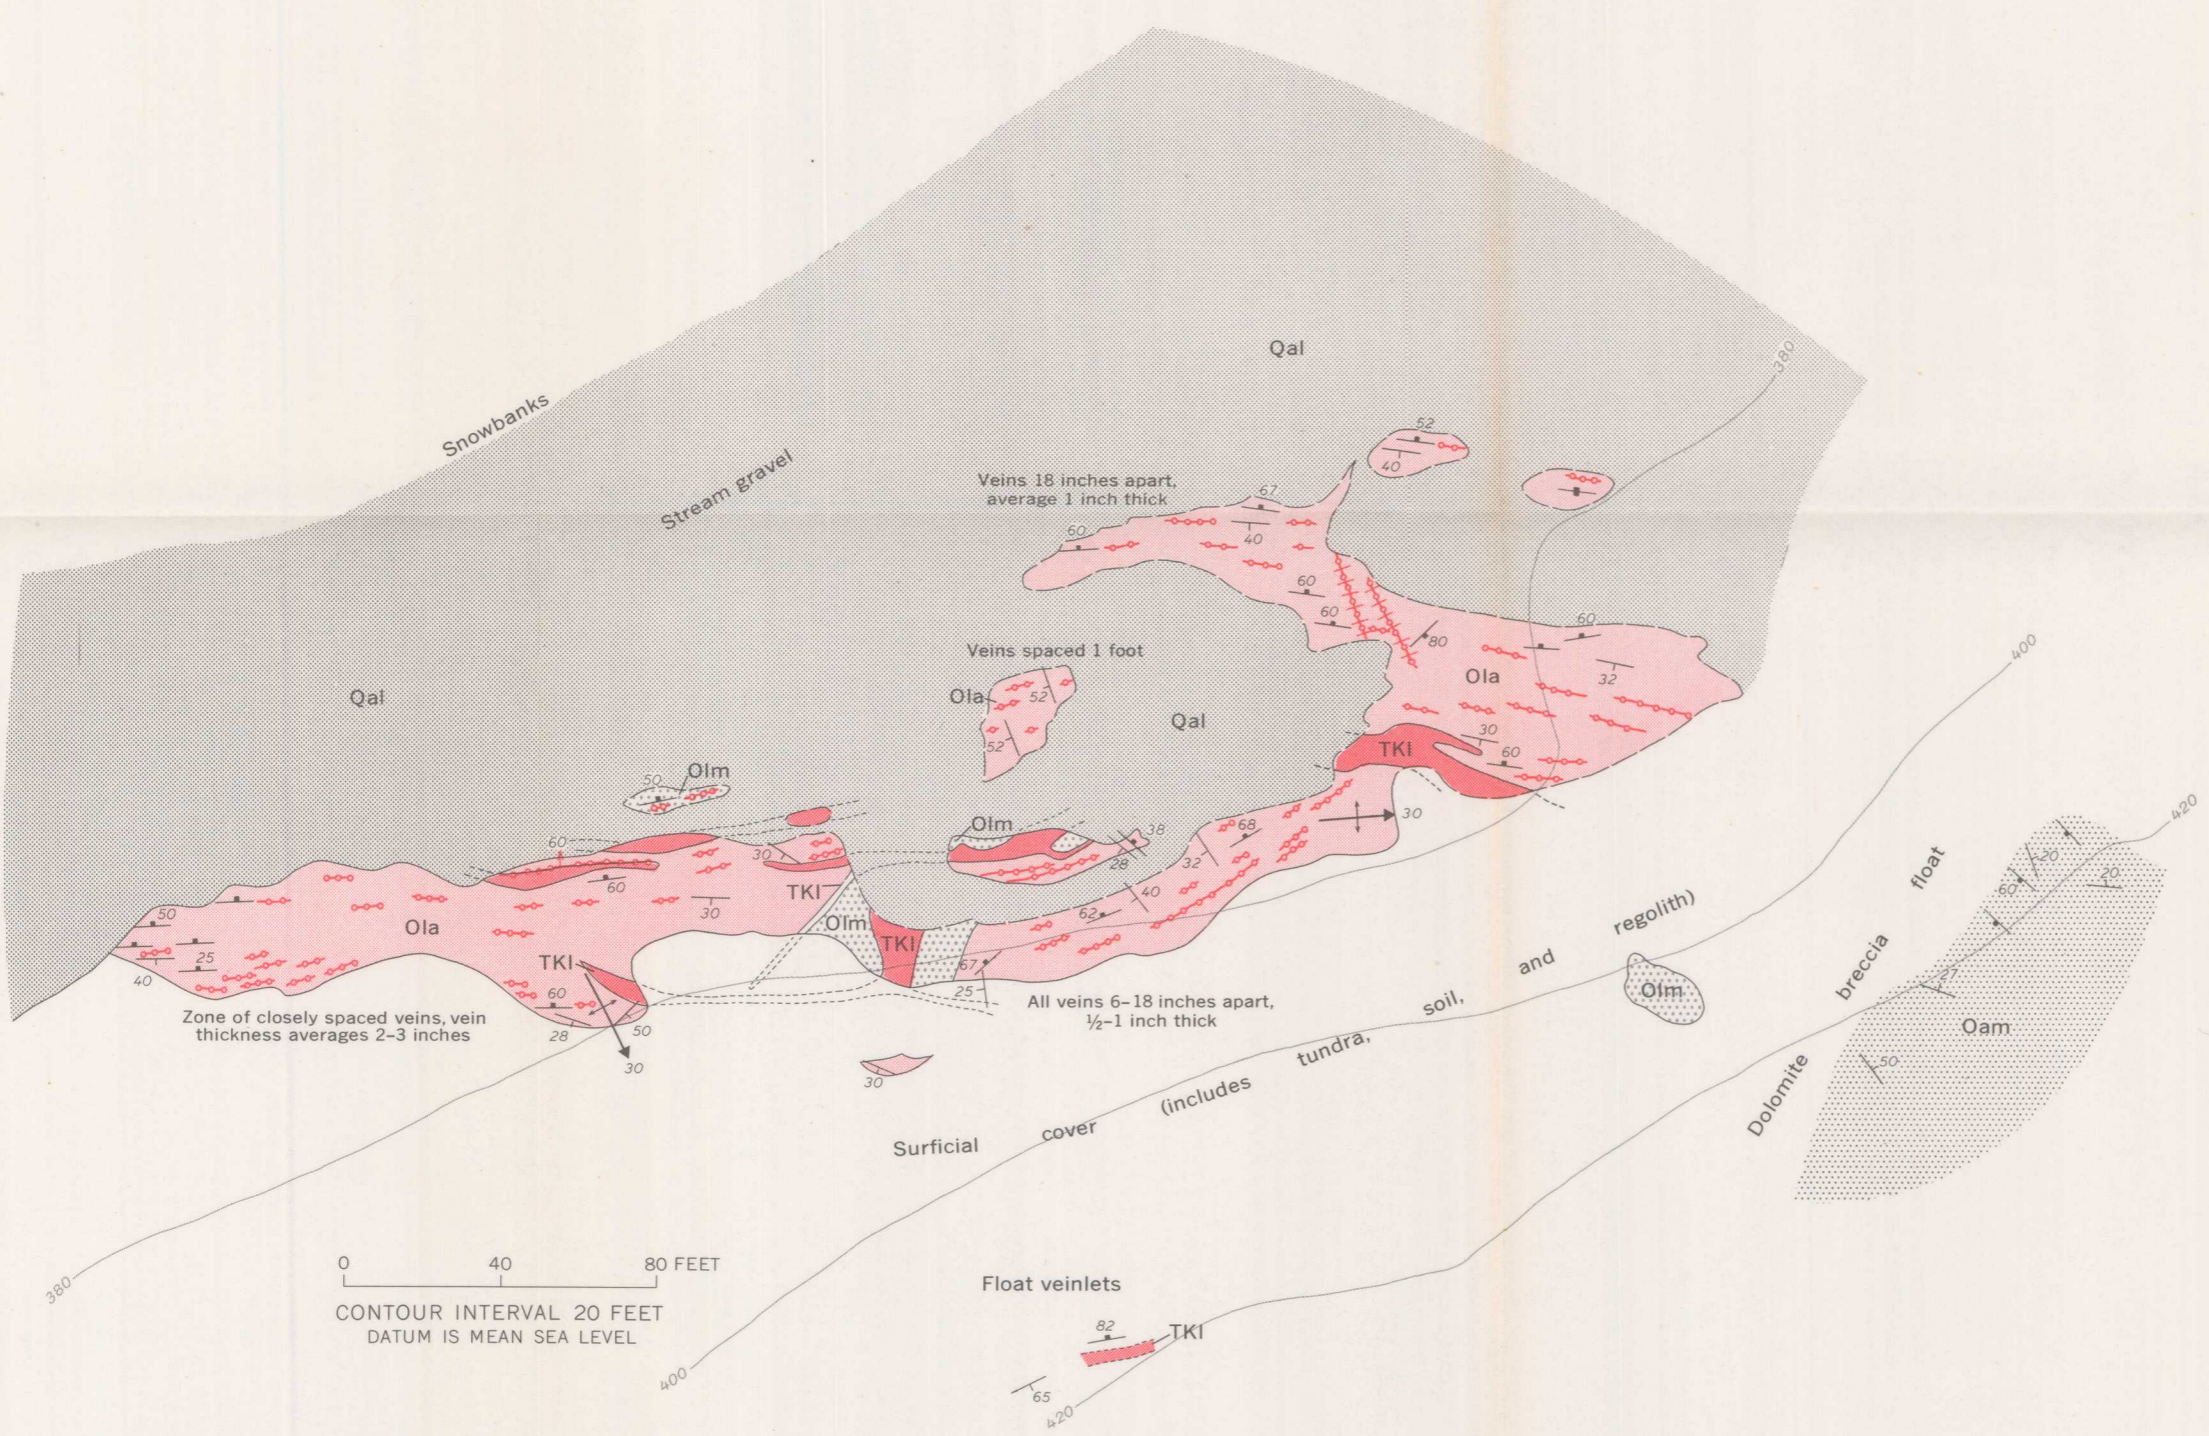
Qal

380

Snowbanks

Stream gravel

52

40

Veins 18 inches apart, average 1 inch thick

67

60

40

60

60

80

60

Veins spaced 1 foot

Ola

32

Qal

Ola

52

52

Qal

30

TKl

60

400

Olm

50

30

Olm

38

68

28

420

60

30

32

40

-20

60

20

60

TKl

30

62

Ola

50

Olm

TKl

regolith)

float

25

TKl

67

and

breccia

40

60

25

27

Olm

Zone of closely spaced veins, vein thickness averages 2–3 inches

28

50

All veins 6–18 inches apart, ½–1 inch thick

soil,

Oam

30

30

tundra,

Dolomite

50

(includes

Surficial cover

380

0 40 80 FEET

CONTOUR INTERVAL 20 FEET
DATUM IS MEAN SEA LEVEL

Float veinlets

82

TKl

400

65

420